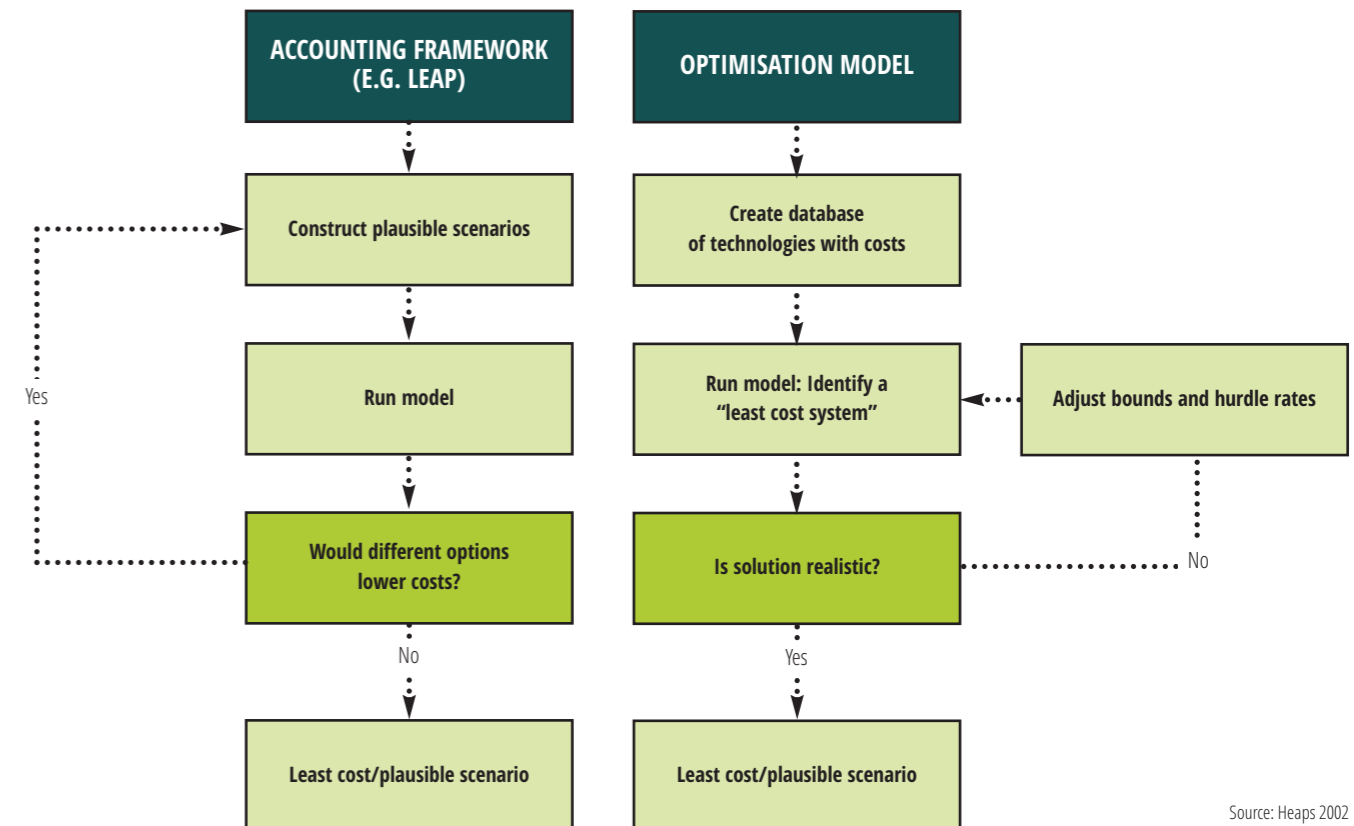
ACCOUNTING FRAMEWORK (E.G. LEAP)

Construct plausible scenarios

Run model

Would different options lower costs?

Yes

No

Least cost/plausible scenario

OPTIMISATION MODEL

Create database of technologies with costs

Run model: Identify a "least cost system"

Adjust bounds and hurdle rates

Is solution realistic?

No

Yes

Least cost/plausible scenario

Source: Heaps 2002